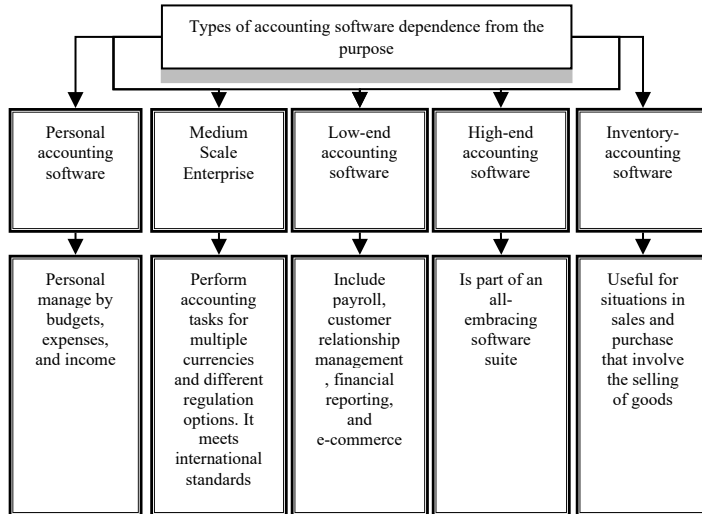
Types of accounting software dependence from the purpose

Personal accounting software

Personal manage by budgets, expenses, and income

Medium Scale Enterprise

Perform accounting tasks for multiple currencies and different regulation options. It meets international standards

Low-end accounting software

Include payroll, customer relationship management , financial reporting, and e-commerce

High-end accounting software

Is part of an all-embracing software suite

Inventory-accounting software

Useful for situations in sales and purchase that involve the selling of goods